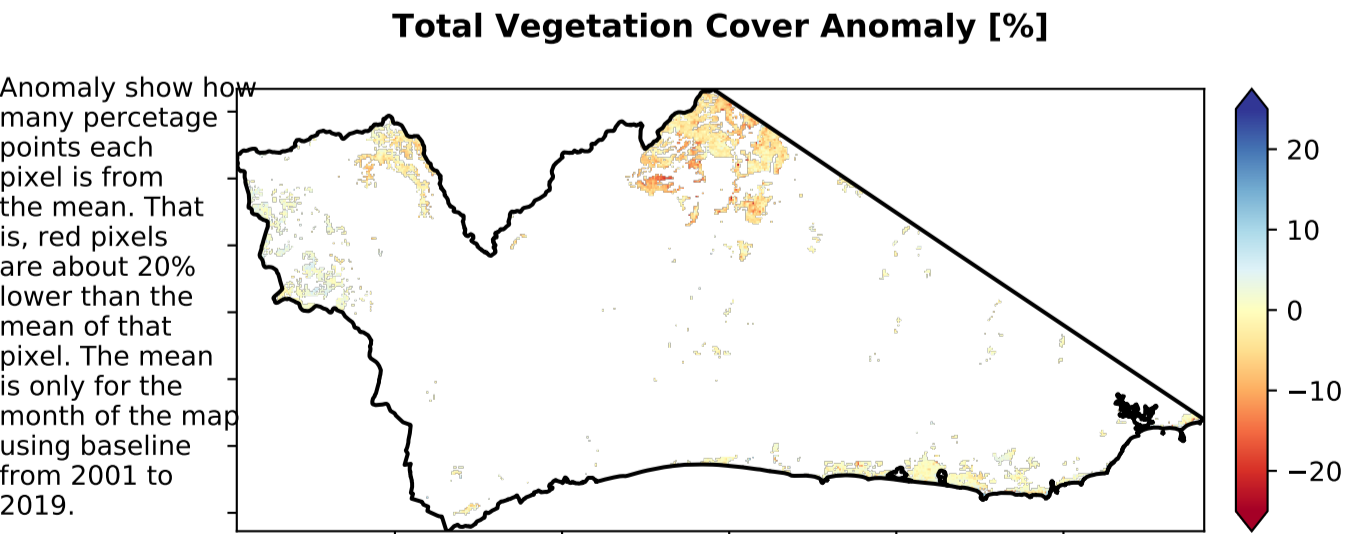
Total Vegetation Cover Anomaly [%]

Anomaly show how many percetage points each pixel is from the mean. That is, red pixels are about 20% lower than the mean of that pixel. The mean is only for the month of the map using baseline from 2001 to 2019.

20
10
0
−10
−20